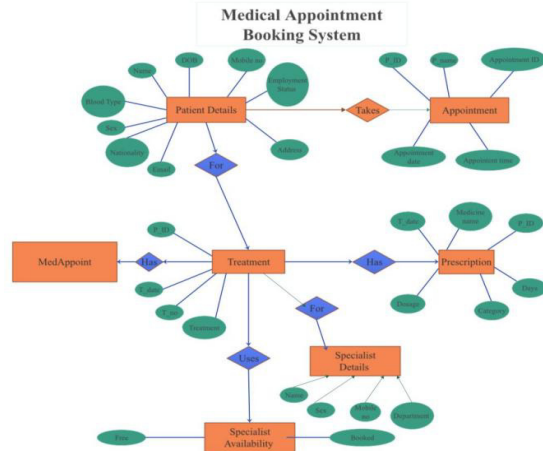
Medical Appointment Booking System

Name
DOB
Mobile no
Employment Status
Blood Type
Patient Details
Sex
Nationality
Email
Address
Takes
P_ID
P_name
Appointment ID
Appointment
Appointment date
Appointent time
For
P_ID
MedAppoint
Has
Treatment
T_date
T_no
Treatment
Has
T_date
Medicine name
P_ID
Prescription
Dosage
Category
Dose
For
Uses
Specialist Details
Name
Sex
Mobile no
Department
Free
Specialist Availability
Booked